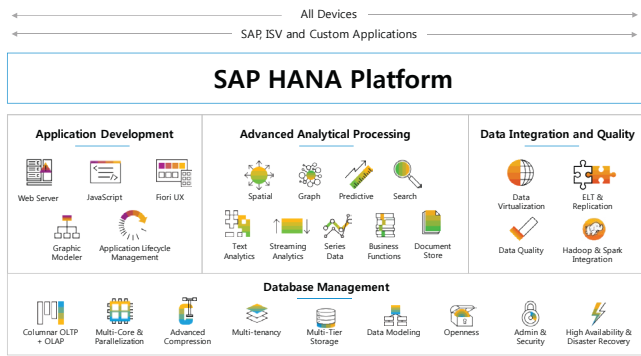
All Devices

SAP, ISV and Custom Applications

SAP HANA Platform

Application Development

Web Server

JavaScript

Fiori UX

Graphic Modeler

Application Lifecycle Management

Advanced Analytical Processing

Spatial

Graph

Predictive

Search

Text Analytics

Streaming Analytics

Series Data

Business Functions

Document Store

Data Integration and Quality

Data Virtualization

ELT & Replication

Data Quality

Hadoop & Spark Integration

Database Management

Columnar OLTP + OLAP

Multi-Core & Parallelization

Advanced Compression

Multi-tenancy

Multi-Tier Storage

Data Modeling

Openness

Admin & Security

High Availability & Disaster Recovery